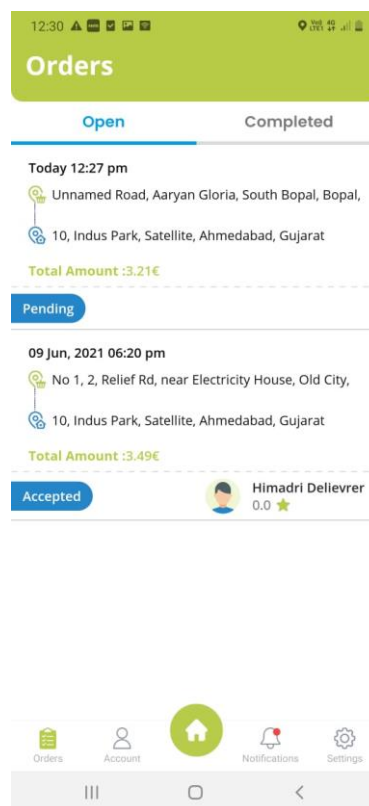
12:30

Orders

Open

Completed

Today 12:27 pm

Unnamed Road, Aaryan Gloria, South Bopal, Bopal,

10, Indus Park, Satellite, Ahmedabad, Gujarat

Total Amount :3.21€

Pending

09 Jun, 2021 06:20 pm

No 1, 2, Relief Rd, near Electricity House, Old City,

10, Indus Park, Satellite, Ahmedabad, Gujarat

Total Amount :3.49€

Accepted

Himadri Delievrer

0.0

Orders

Account

Notifications

Settings